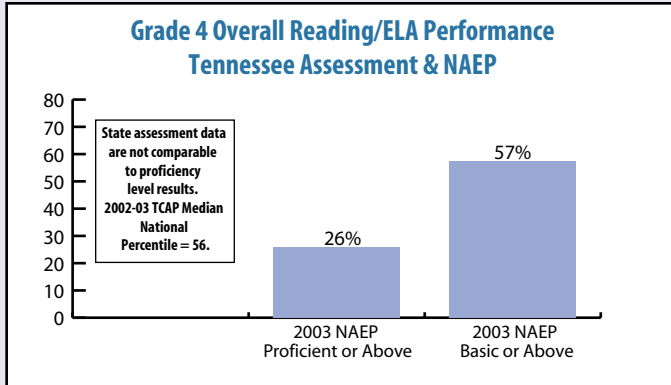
Grade 4 Overall Reading/ELA Performance
Tennessee Assessment & NAEP

80
70
60
50
40
30
20
10
0

State assessment data are not comparable to proficiency level results. 2002-03 TCAP Median National Percentile = 56.

26%
57%

2003 NAEP
Proficient or Above

2003 NAEP
Basic or Above